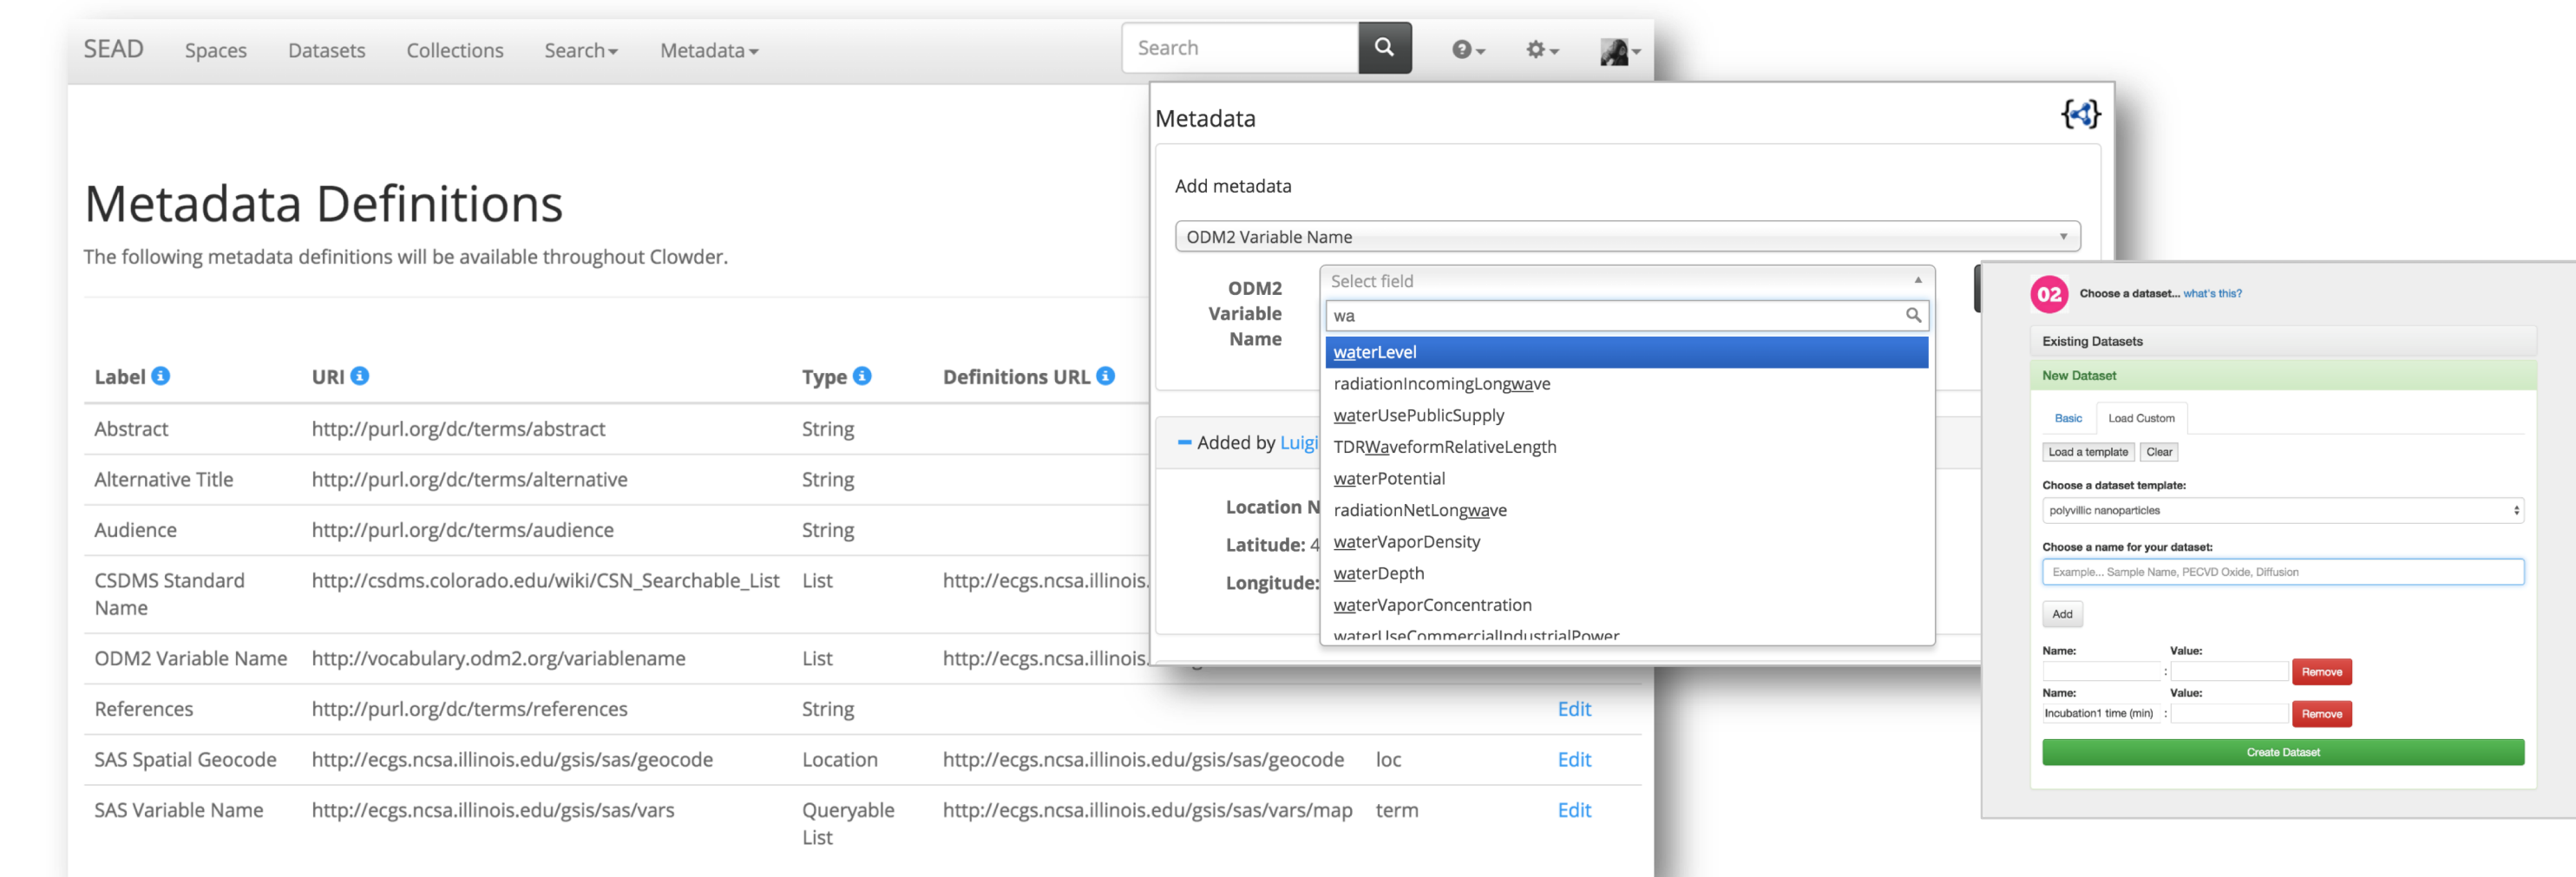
SEAD Spaces Datasets Collections Search Metadata

Search

Metadata Definitions

The following metadata definitions will be available throughout Clowder.

| Label | URI | Type | Definitions URL | | |
|---|---|---|---|---|---|
| Abstract | http://purl.org/dc/terms/abstract | String | | | |
| Alternative Title | http://purl.org/dc/terms/alternative | String | | | |
| Audience | http://purl.org/dc/terms/audience | String | | | |
| CSDMS Standard Name | http://csdms.colorado.edu/wiki/CSN_Searchable_List | List | http://ecgs.ncsa.illinois. | | |
| ODM2 Variable Name | http://vocabulary.odm2.org/variablename | List | http://ecgs.ncsa.illinois. | | |
| References | http://purl.org/dc/terms/references | String | | | Edit |
| SAS Spatial Geocode | http://ecgs.ncsa.illinois.edu/gsis/sas/geocode | Location | http://ecgs.ncsa.illinois.edu/gsis/sas/geocode | loc | Edit |
| SAS Variable Name | http://ecgs.ncsa.illinois.edu/gsis/sas/vars | Queryable List | http://ecgs.ncsa.illinois.edu/gsis/sas/vars/map | term | Edit |

Metadata

Add metadata

ODM2 Variable Name

ODM2 Variable Name

Select field

wa

waterLevel
radiationIncomingLongwave
waterUsePublicSupply
TDRWaveformRelativeLength
waterPotential
radiationNetLongwave
waterVaporDensity
waterDepth
waterVaporConcentration
waterUseCommercialIndustrialPower

Added by Luigi

Location N
Latitude: 4
Longitude:

02 Choose a dataset... what's this?

Existing Datasets

New Dataset

Basic Load Custom

Load a template Clear

Choose a dataset template:

polyvillic nanoparticles

Choose a name for your dataset:

Example... Sample Name, PECVD Oxide, Diffusion

Add

Name: Value: Remove

Name: Value:

Incubation1 time (min) : Remove

Create Dataset